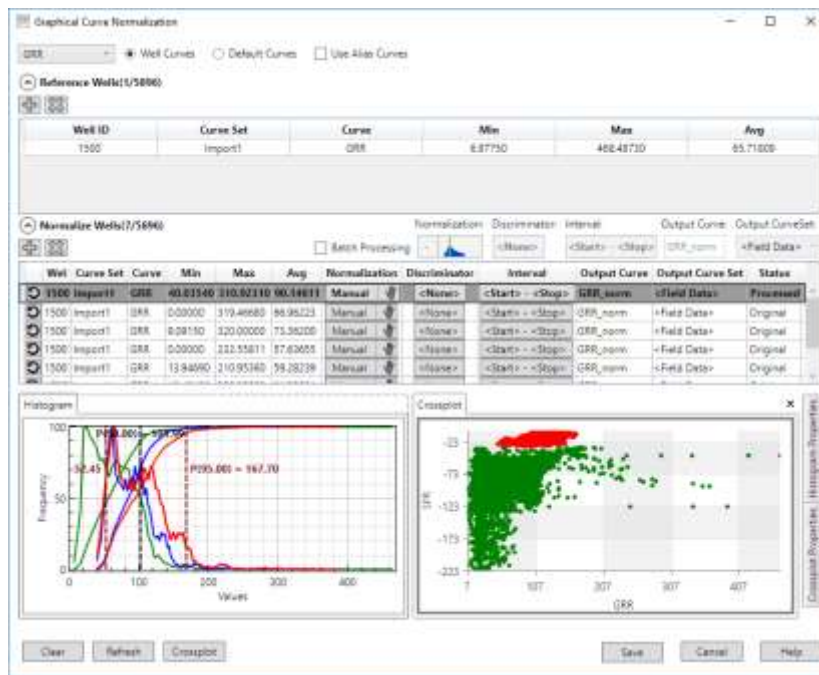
Graphical Curve Normalization

GRR  Well Curves  Default Curves  Use Alias Curves

Reference Wells(1/5696)

| Well ID | Curve Set | Curve | Min | Max | Avg |
|---|---|---|---|---|---|
| 1500 | Import1 | GRR | 6.87750 | 468.48730 | 65.71009 |

Normalize Wells(7/5696)

Batch Processing  Normalization  Discriminator  Interval  Output Curve  Output CurveSet
<None>  <Start> - <Stop>  GRR_norm  <Field Data>

| Well | Curve Set | Curve | Min | Max | Avg | Normalization | Discriminator | Interval | Output Curve | Output Curve Set | Status |
|---|---|---|---|---|---|---|---|---|---|---|---|
| 1500 | Import1 | GRR | 40.03540 | 310.92310 | 90.14611 | Manual | <None> | <Start> - <Stop> | GRR_norm | <Field Data> | Processed |
| 1500 | Import1 | GRR | 0.00000 | 319.46680 | 86.96223 | Manual | <None> | <Start> - <Stop> | GRR_norm | <Field Data> | Original |
| 1500 | Import1 | GRR | 8.08150 | 320.00000 | 75.36200 | Manual | <None> | <Start> - <Stop> | GRR_norm | <Field Data> | Original |
| 1500 | Import1 | GRR | 0.00000 | 232.55811 | 57.63655 | Manual | <None> | <Start> - <Stop> | GRR_norm | <Field Data> | Original |
| 1500 | Import1 | GRR | 13.94690 | 210.95360 | 59.28239 | Manual | <None> | <Start> - <Stop> | GRR_norm | <Field Data> | Original |

Histogram

P(5.00) = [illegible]
32.45
P(95.00) = 167.70
Frequency
100
50
0
0  100  200  300  400
Values

Crossplot
-23
-73
-123
-173
-223
SPR
7  107  207  307  407
GRR

Histogram Properties
Crossplot Properties

Clear  Refresh  Crossplot  Save  Cancel  Help